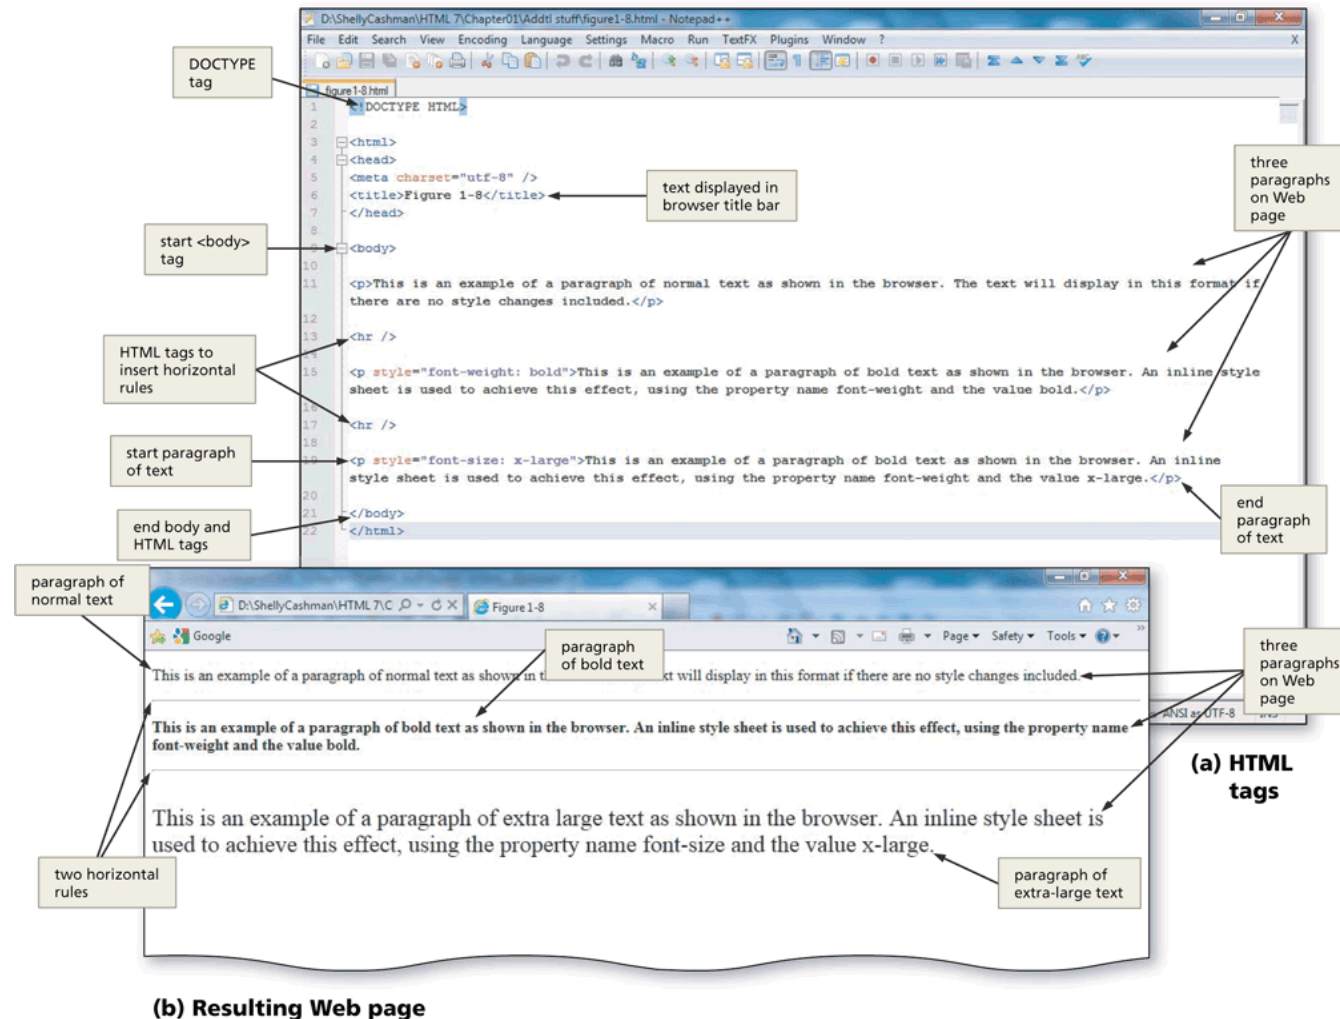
D:\ShellyCashman\HTML 7\Chapter01\Addtl stuff\figure1-8.html - Notepad++

File Edit Search View Encoding Language Settings Macro Run TextFX Plugins Window ? X

figure1-8.html

DOCTYPE tag

1 <!DOCTYPE HTML>
2
3 <html>
4 <head>
5 <meta charset="utf-8" />
6 <title>Figure 1-8</title>
7 </head>
8
9 <body>
10
11 <p>This is an example of a paragraph of normal text as shown in the browser. The text will display in this format if there are no style changes included.</p>
12
13 <hr />
14
15 <p style="font-weight: bold">This is an example of a paragraph of bold text as shown in the browser. An inline style sheet is used to achieve this effect, using the property name font-weight and the value bold.</p>
16
17 <hr />
18
19 <p style="font-size: x-large">This is an example of a paragraph of bold text as shown in the browser. An inline style sheet is used to achieve this effect, using the property name font-weight and the value x-large.</p>
20
21 </body>
22 </html>

text displayed in browser title bar

start <body> tag

three paragraphs on Web page

HTML tags to insert horizontal rules

start paragraph of text

end body and HTML tags

end paragraph of text

ANSI as UTF-8 INS

paragraph of normal text

D:\ShellyCashman\HTML 7\C Figure 1-8

Google

Page ▾ Safety ▾ Tools ▾

paragraph of bold text

three paragraphs on Web page

This is an example of a paragraph of normal text as shown in t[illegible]xt will display in this format if there are no style changes included.

This is an example of a paragraph of bold text as shown in the browser. An inline style sheet is used to achieve this effect, using the property name font-weight and the value bold.

(a) HTML tags

This is an example of a paragraph of extra large text as shown in the browser. An inline style sheet is used to achieve this effect, using the property name font-size and the value x-large.

two horizontal rules

paragraph of extra-large text

(b) Resulting Web page